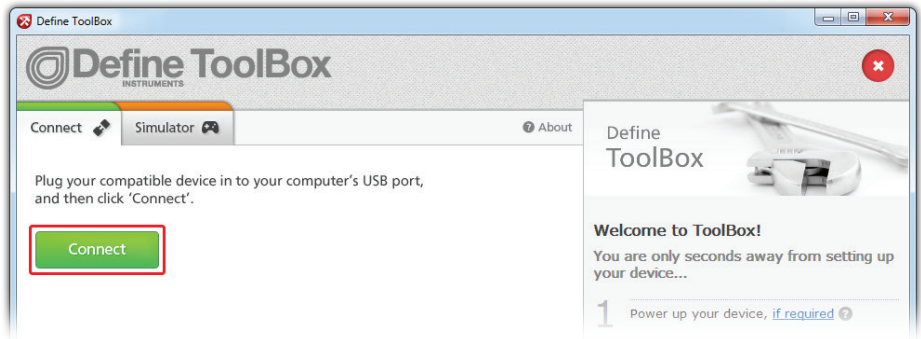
Define ToolBox

Define ToolBox
INSTRUMENTS

Connect

Simulator

About

Plug your compatible device in to your computer's USB port, and then click 'Connect'.

Connect

Define
ToolBox

Welcome to ToolBox!

You are only seconds away from setting up your device...

1 Power up your device, if required